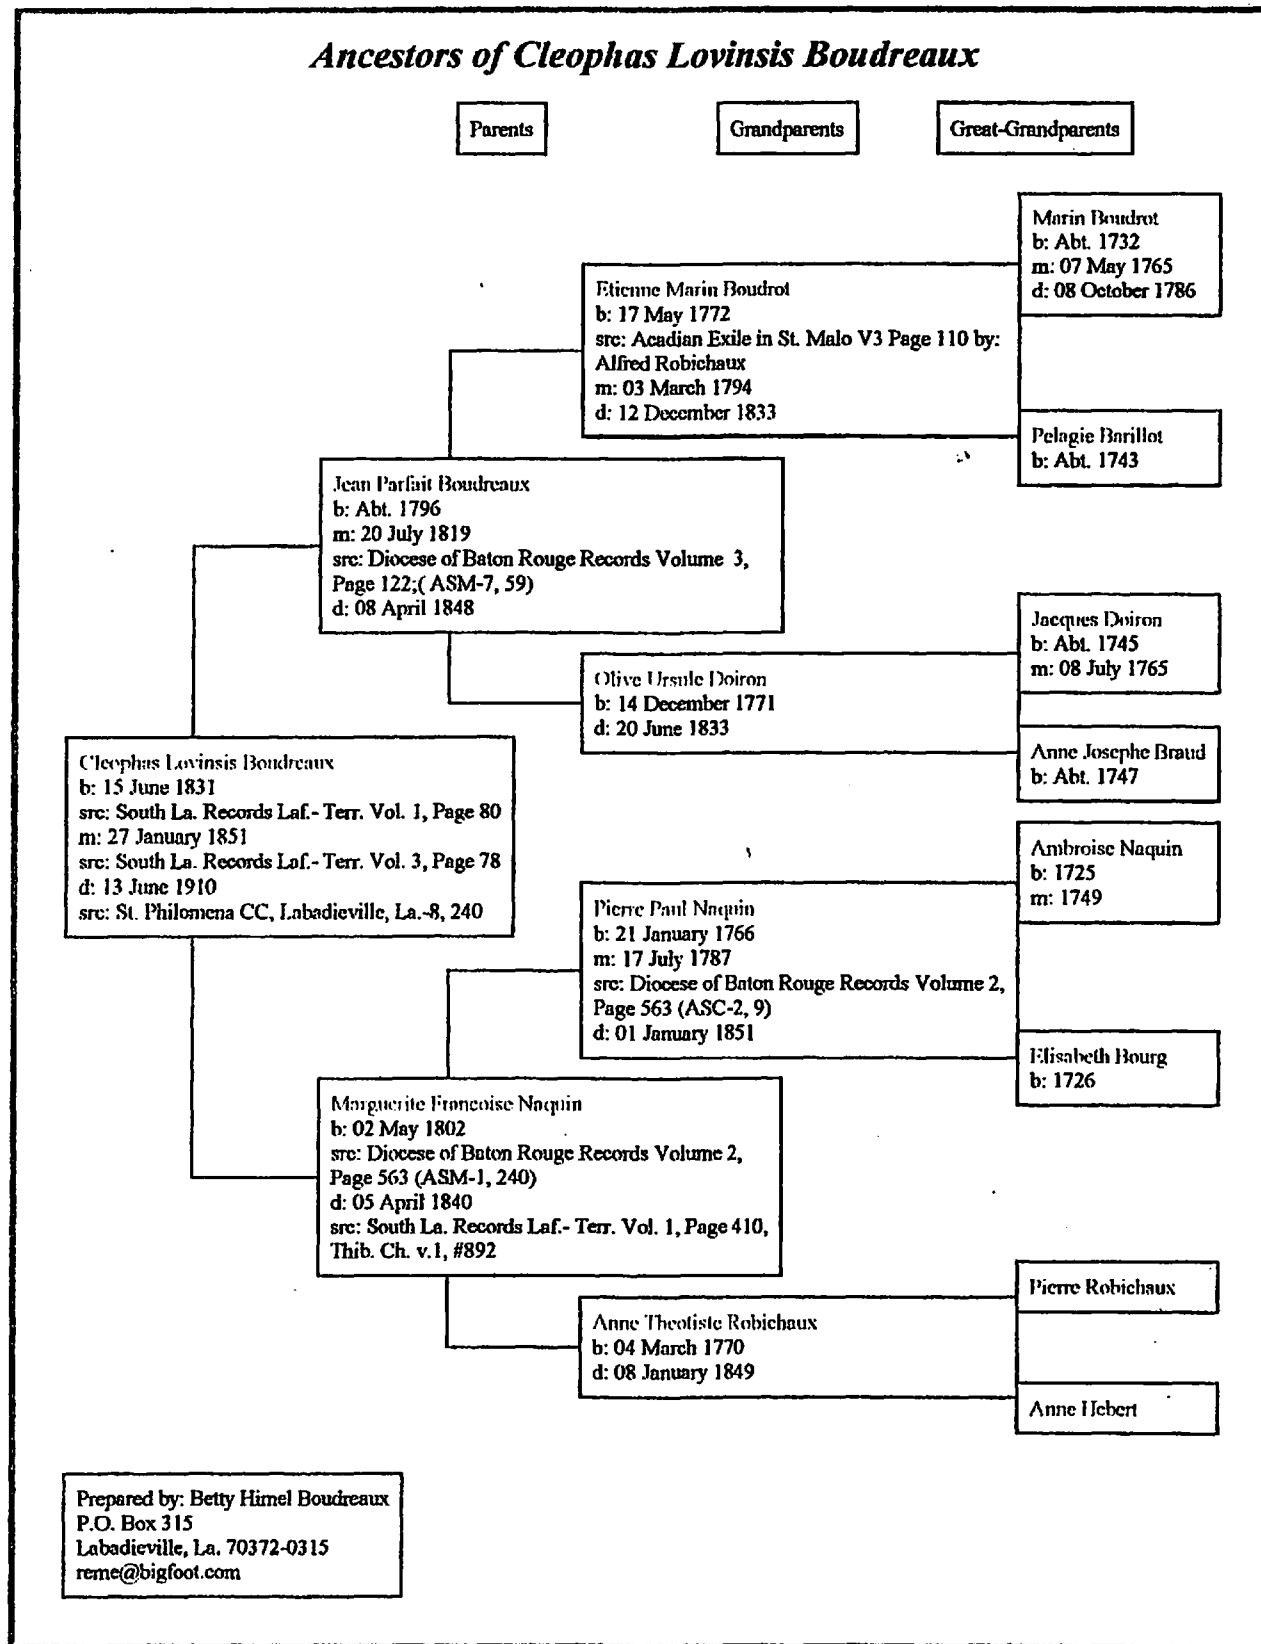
Ancestors of Cleophas Lovinsis Boudreaux

Parents

Grandparents

Great-Grandparents

Marin Boudrot
b: Abt. 1732
m: 07 May 1765
d: 08 October 1786

Etienne Marin Boudrot
b: 17 May 1772
src: Acadian Exile in St. Malo V3 Page 110 by: Alfred Robichaux
m: 03 March 1794
d: 12 December 1833

Pelagie Barillot
b: Abt. 1743

Jean Parfait Boudreaux
b: Abt. 1796
m: 20 July 1819
src: Diocese of Baton Rouge Records Volume 3, Page 122;( ASM-7, 59)
d: 08 April 1848

Jacques Doiron
b: Abt. 1745
m: 08 July 1765

Olive Ursule Doiron
b: 14 December 1771
d: 20 June 1833

Anne Josephe Braud
b: Abt. 1747

Cleophas Lovinsis Boudreaux
b: 15 June 1831
src: South La. Records Laf.- Terr. Vol. 1, Page 80
m: 27 January 1851
src: South La. Records Laf.- Terr. Vol. 3, Page 78
d: 13 June 1910
src: St. Philomena CC, Labadieville, La.-8, 240

Ambroise Naquin
b: 1725
m: 1749

Pierre Paul Naquin
b: 21 January 1766
m: 17 July 1787
src: Diocese of Baton Rouge Records Volume 2, Page 563 (ASC-2, 9)
d: 01 January 1851

Elisabeth Bourg
b: 1726

Marguerite Francoise Naquin
b: 02 May 1802
src: Diocese of Baton Rouge Records Volume 2, Page 563 (ASM-1, 240)
d: 05 April 1840
src: South La. Records Laf.- Terr. Vol. 1, Page 410, Thib. Ch. v.1, #892

Pierre Robichaux

Anne Theotiste Robichaux
b: 04 March 1770
d: 08 January 1849

Anne Hebert

Prepared by: Betty Himel Boudreaux
P.O. Box 315
Labadieville, La. 70372-0315
reme@bigfoot.com